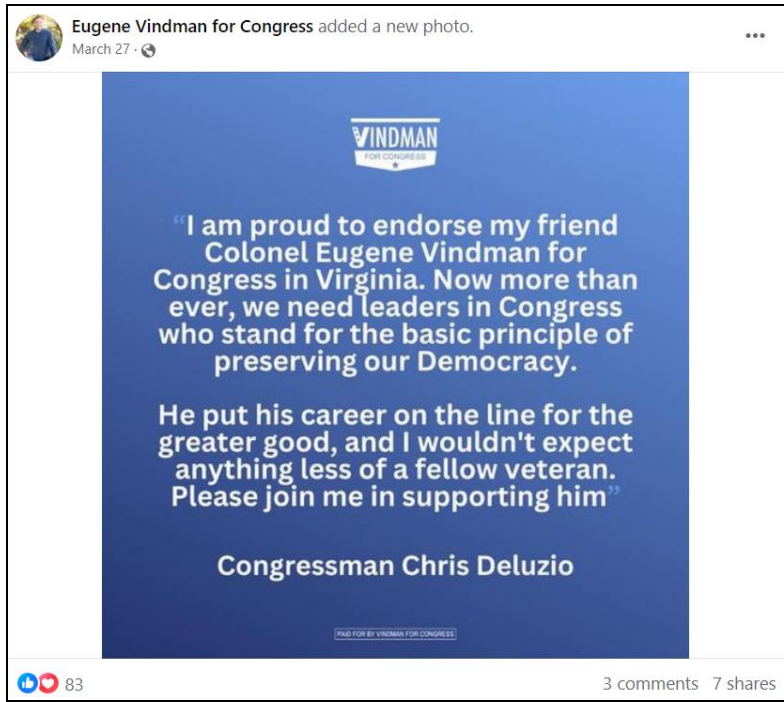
Eugene Vindman for Congress added a new photo.
March 27 ·

...

VINDMAN
FOR CONGRESS

“I am proud to endorse my friend Colonel Eugene Vindman for Congress in Virginia. Now more than ever, we need leaders in Congress who stand for the basic principle of preserving our Democracy.

He put his career on the line for the greater good, and I wouldn't expect anything less of a fellow veteran. Please join me in supporting him”

Congressman Chris Deluzio

PAID FOR BY VINDMAN FOR CONGRESS

83

3 comments 7 shares